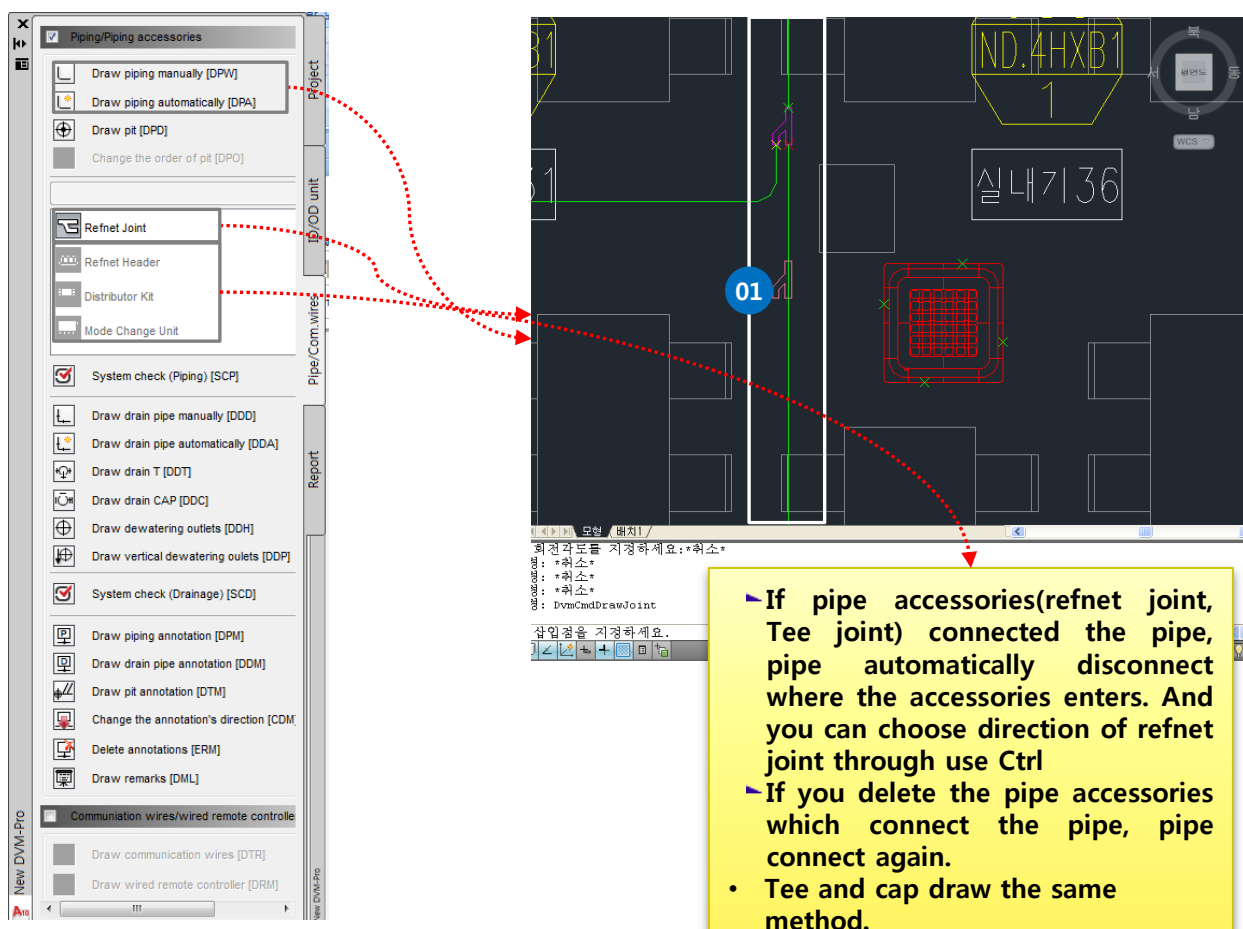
Piping/Piping accessories

Draw piping manually [DPW]

Draw piping automatically [DPA]

Draw pit [DPD]

Change the order of pit [DPO]

Refnet Joint

Refnet Header

Distributor Kit

Mode Change Unit

System check (Piping) [SCP]

Draw drain pipe manually [DDD]

Draw drain pipe automatically [DDA]

Draw drain T [DDT]

Draw drain CAP [DDC]

Draw dewatering outlets [DDH]

Draw vertical dewatering oulets [DDP]

System check (Drainage) [SCD]

Draw piping annotation [DPM]

Draw drain pipe annotation [DDM]

Draw pit annotation [DTM]

Change the annotation's direction [CDM

Delete annotations [ERM]

Draw remarks [DML]

Communiation wires/wired remote controlle

Draw communication wires [DTR]

Draw wired remote controller [DRM]

Project

ID/OD unit

Pipe/Com.wires

Report

New DVM-Pro

New DVM-Pro

B1

ND.4HXB1

1

실내기36

01

북

서

동

남

WCS

모형 / 배치1 /

회전각도를 지정하세요:*취소*

령: *취소*

령: *취소*

령: *취소*

령: DvmCmdDrawJoint

삽입점을 지정하세요.

If pipe accessories(refnet joint, Tee joint) connected the pipe, pipe automatically disconnect where the accessories enters. And you can choose direction of refnet joint through use Ctrl

If you delete the pipe accessories which connect the pipe, pipe connect again.

• Tee and cap draw the same method.